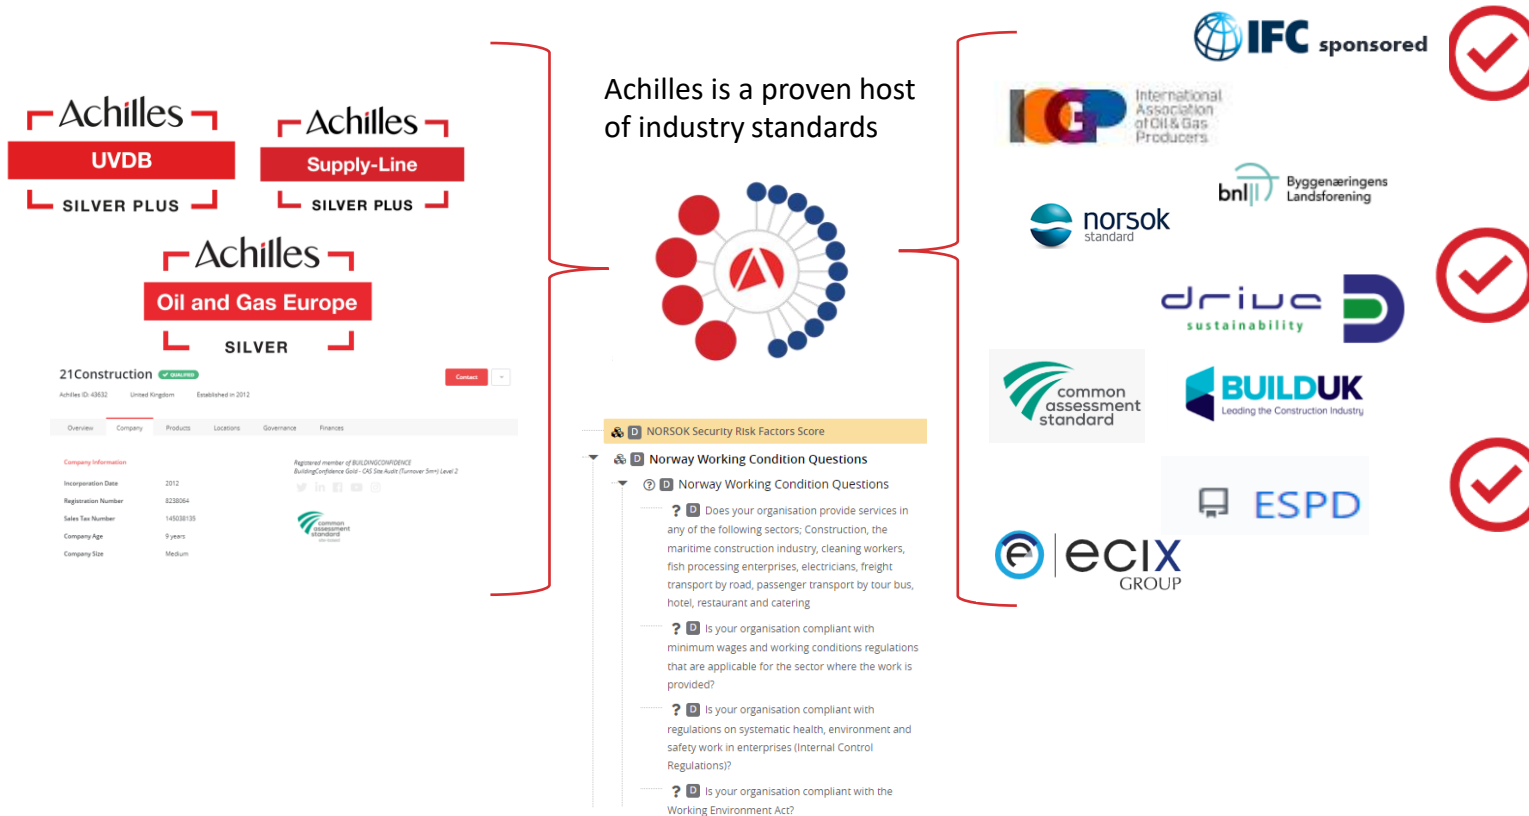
Achilles
UVDB
SILVER PLUS

Achilles
Supply-Line
SILVER PLUS

Achilles
Oil and Gas Europe
SILVER

21Construction QUALIFIED
Contact
Achilles ID: 43632 United Kingdom Established in 2012
Overview Company Products Locations Governance Finances
Company Information
Incorporation Date 2012
Registration Number 8238064
Sales Tax Number 145038135
Company Age 9 years
Company Size Medium
Registered member of BUILDINGCONFIDENCE
BuildingConfidence Gold - CAS Site Audit (Turnover 5m+) Level 2
common assessment standard

Achilles is a proven host of industry standards

D NORSOK Security Risk Factors Score
D Norway Working Condition Questions
D Norway Working Condition Questions
? D Does your organisation provide services in any of the following sectors; Construction, the maritime construction industry, cleaning workers, fish processing enterprises, electricians, freight transport by road, passenger transport by tour bus, hotel, restaurant and catering
? D Is your organisation compliant with minimum wages and working conditions regulations that are applicable for the sector where the work is provided?
? D Is your organisation compliant with regulations on systematic health, environment and safety work in enterprises (Internal Control Regulations)?
? D Is your organisation compliant with the Working Environment Act?

IFC sponsored
IOGP International Association of Oil & Gas Producers
bnl Byggenæringens Landsforening
norsok standard
drive sustainability
common assessment standard
BUILDUK Leading the Construction Industry
ESPD
ecix GROUP